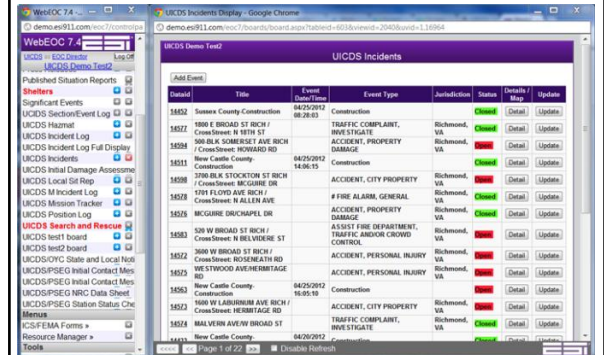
WebEOC 7.4 -

demo.esi911.com/eoc7/controlpa

WebEOC 7.4

UICDS >> EOC Director Log Off

UICDS Demo Test2

Published Situation Reports

Shelters

Significant Events

UCIDS Section/Event Log

UICDS Hazmat

UICDS Incident Log

UICDS Incident Log Full Display

UICDS Incidents

UICDS Initial Damage Assessme

UICDS Local Sit Rep

UICDS M Incident Log

UICDS Mission Tracker

UICDS Position Log

UICDS Search and Rescue

UICDS test1 board

UICDS test2 board

UICDS/OYC State and Local Noti

UICDS/PSEG Initial Contact Mes

UICDS/PSEG Initial Contact Mes

UICDS/PSEG NRC Data Sheet

UICDS/PSEG Station Status Che

Menus

ICS/FEMA Forms »

Resource Manager »

Tools

UICDS Incidents Display - Google Chrome

demo.esi911.com/eoc7/boards/board.aspx?tableid=603&viewid=2040&uvid=1.16964

UICDS Demo Test2

UICDS Incidents

Add Event

| Dataid | Title | Event Date/Time | Event Type | Jurisdiction | Status | Details / Map | Update |
|---|---|---|---|---|---|---|---|
| 14452 | Sussex County-Construction | 04/25/2012 08:28:03 | Construction | | Closed | Detail | Update |
| 14577 | 1800 E BROAD ST RICH / CrossStreet: N 18TH ST | | TRAFFIC COMPLAINT, INVESTIGATE | Richmond, VA | Closed | Detail | Update |
| 14594 | 500-BLK SOMERSET AVE RICH / CrossStreet: HOWARD RD | | ACCIDENT, PROPERTY DAMAGE | Richmond, VA | Open | Detail | Update |
| 14511 | New Castle County-Construction | 04/25/2012 14:06:15 | Construction | | Closed | Detail | Update |
| 14598 | 3700-BLK STOCKTON ST RICH / CrossStreet: MCGUIRE DR | | ACCIDENT, CITY PROPERTY | Richmond, VA | Open | Detail | Update |
| 14578 | 109 FLOYD AVE RICH / CrossStreet: N ALLEN AVE | | # FIRE ALARM, GENERAL | Richmond, VA | Open | Detail | Update |
| 14576 | MCGUIRE DR/CHAPEL DR | | ACCIDENT, PROPERTY DAMAGE | Richmond, VA | Open | Detail | Update |
| 14583 | 320 W BROAD ST RICH / CrossStreet: N BELVIDERE ST | | ASSIST FIRE DEPARTMENT, TRAFFIC AND/OR CROWD CONTROL | Richmond, VA | Open | Detail | Update |
| 14572 | 3600 W BROAD ST RICH / CrossStreet: ROSENEATH RD | | ACCIDENT, PERSONAL INJURY | Richmond, VA | Open | Detail | Update |
| 14575 | WESTWOOD AVE/HERMITAGE RD | | ACCIDENT, PERSONAL INJURY | Richmond, VA | Open | Detail | Update |
| 14563 | New Castle County-Construction | 04/25/2012 16:05:10 | Construction | | Closed | Detail | Update |
| 14573 | 1600 W LABURNUM AVE RICH / CrossStreet: HERMITAGE RD | | ACCIDENT, CITY PROPERTY | Richmond, VA | Open | Detail | Update |
| 14574 | MALVERN AVE/W BROAD ST | | TRAFFIC COMPLAINT, INVESTIGATE | Richmond, VA | Closed | Detail | Update |
| 14433 | New Castle County- | 04/20/2012 | Construction | | Closed | Detail | Update |

Page 1 of 22 Disable Refresh